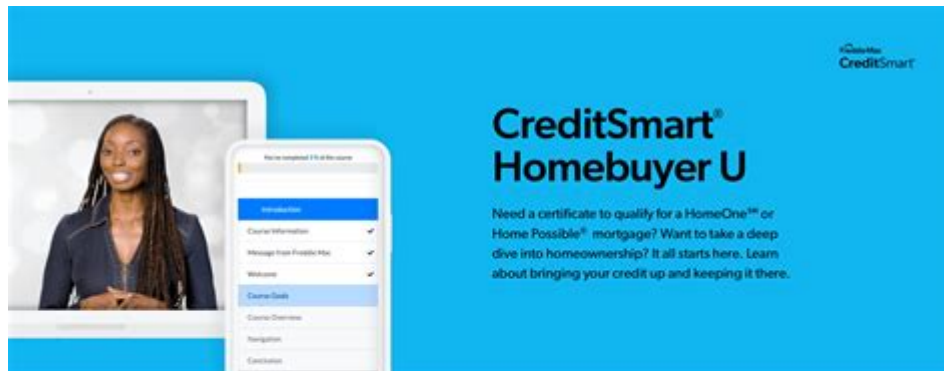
FreddieMac
CreditSmart

CreditSmart®
Homebuyer U

Need a certificate to qualify for a HomeOne℠ or Home Possible® mortgage? Want to take a deep dive into homeownership? It all starts here. Learn about bringing your credit up and keeping it there.

You've completed 3% of the course

Introduction
Course Information ✔
Message from Freddie Mac ✔
Welcome ✔
Course Goals
Course Overview
Navigation
Conclusion